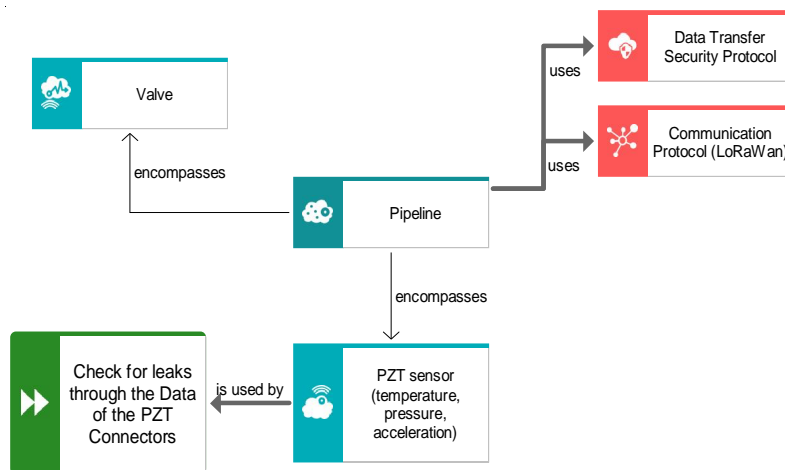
Valve

encompasses

Data Transfer Security Protocol

uses

Communication Protocol (LoRaWan)

uses

Pipeline

encompasses

Check for leaks through the Data of the PZT Connectors

is used by

PZT sensor (temperature, pressure, acceleration)